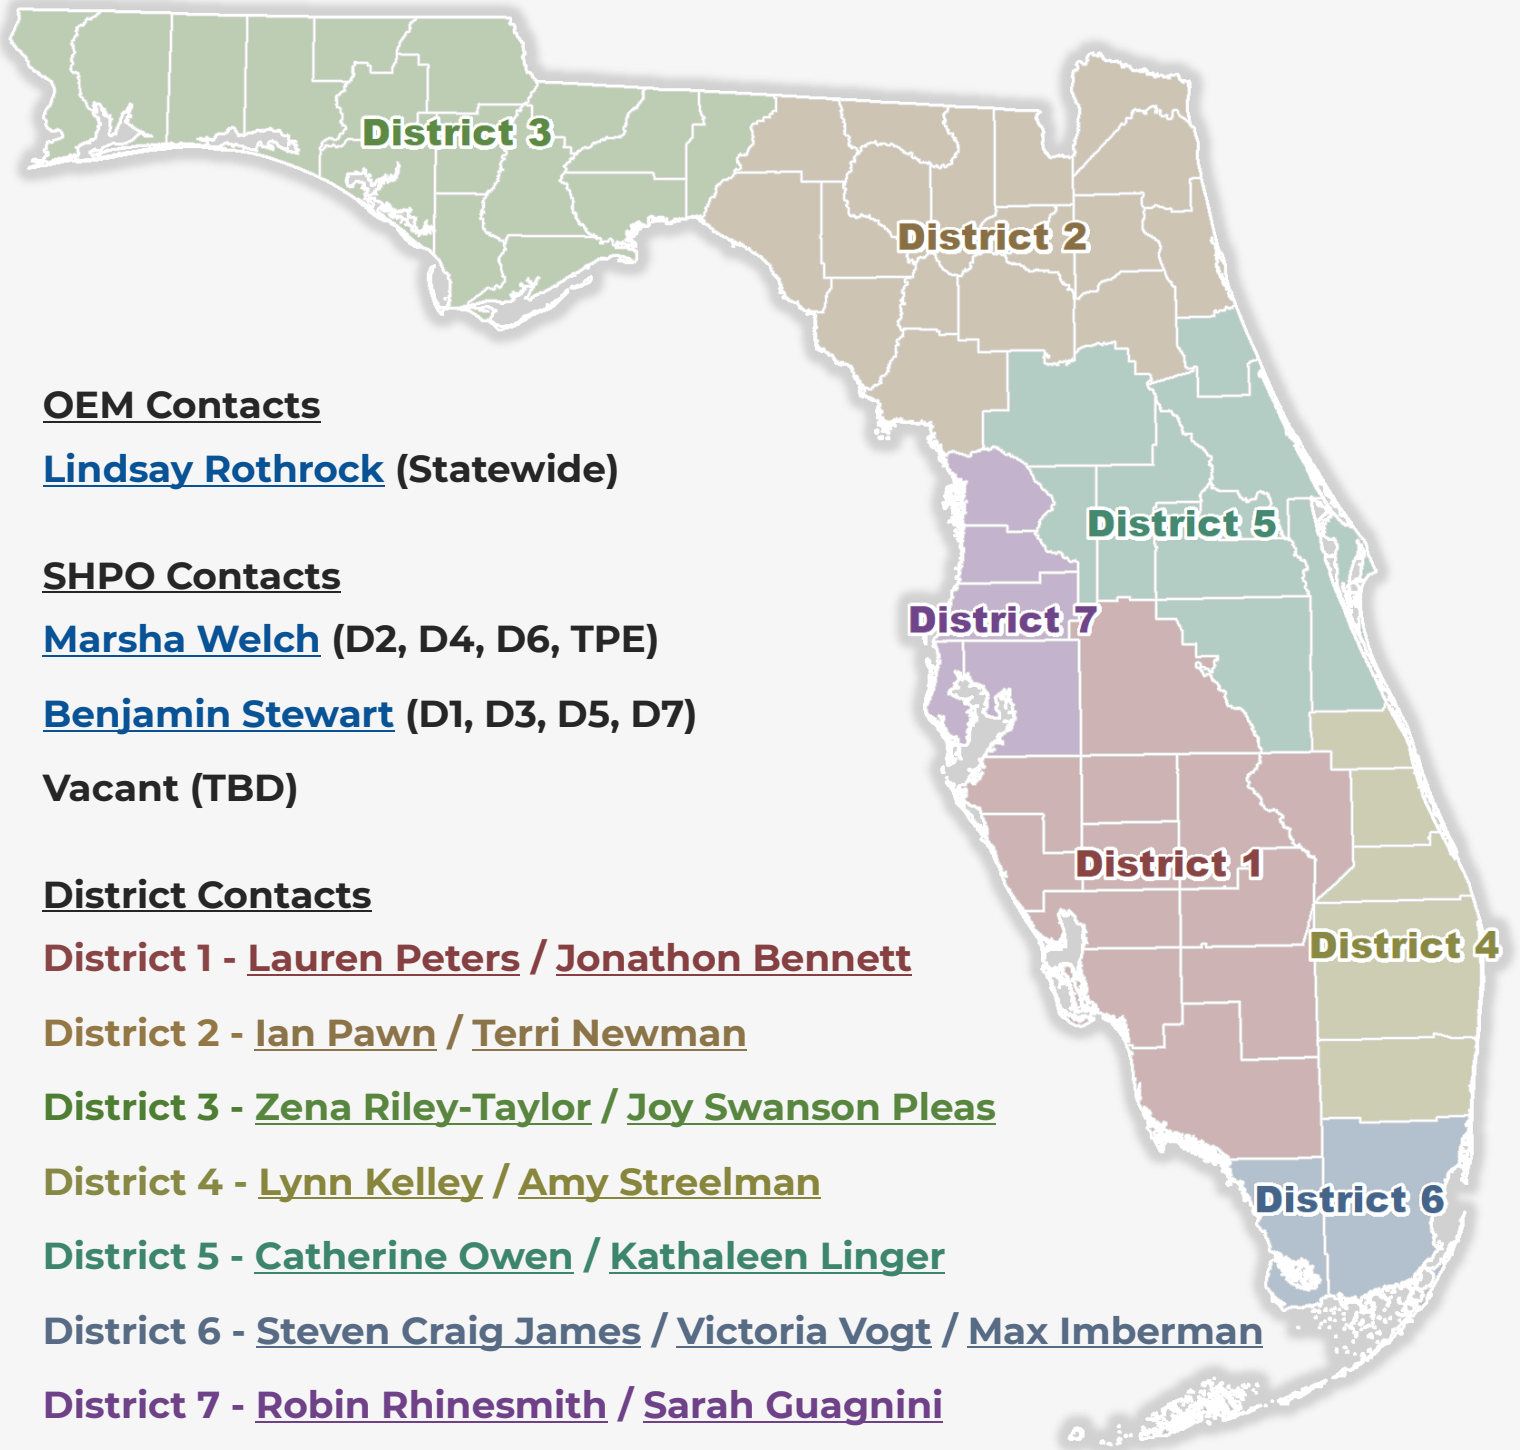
District 3

District 2

District 5

District 7

District 1

District 4

District 6

OEM Contacts

Lindsay Rothrock (Statewide)

SHPO Contacts

Marsha Welch (D2, D4, D6, TPE)

Benjamin Stewart (D1, D3, D5, D7)

Vacant (TBD)

District Contacts

District 1 - Lauren Peters / Jonathon Bennett

District 2 - Ian Pawn / Terri Newman

District 3 - Zena Riley-Taylor / Joy Swanson Pleas

District 4 - Lynn Kelley / Amy Streelman

District 5 - Catherine Owen / Kathaleen Linger

District 6 - Steven Craig James / Victoria Vogt / Max Imberman

District 7 - Robin Rhinesmith / Sarah Guagnini